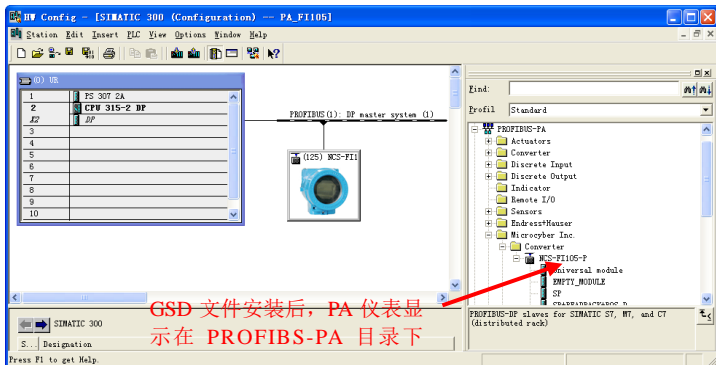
HW Config - [SIMATIC 300 (Configuration) -- PA_FI105]
Station Edit Insert PLC View Options Window Help

(0) UR

| | |
|---|---|
| 1 | PS 307 2A |
| 2 | CPU 315-2 DP |
| X2 | DP |
| 3 | |
| 4 | |
| 5 | |
| 6 | |
| 7 | |
| 8 | |
| 9 | |
| 10 | |

PROFIBUS(1): DP master system (1)

(125) NCS-FI1

Find:
Profil Standard

PROFIBUS-PA
Actuators
Converter
Discrete Input
Discrete Output
Indicator
Remote I/O
Sensors
Endress+Hauser
Microcyber Inc.
Converter
NCS-FI105-P
Universal module
EMPTY_MODULE
SP

PROFIBUS-DP slaves for SIMATIC S7, M7, and C7 (distributed rack)

SIMATIC 300

S... Designation

Press F1 to get Help.

GSD 文件安装后，PA 仪表显示在 PROFIBS-PA 目录下